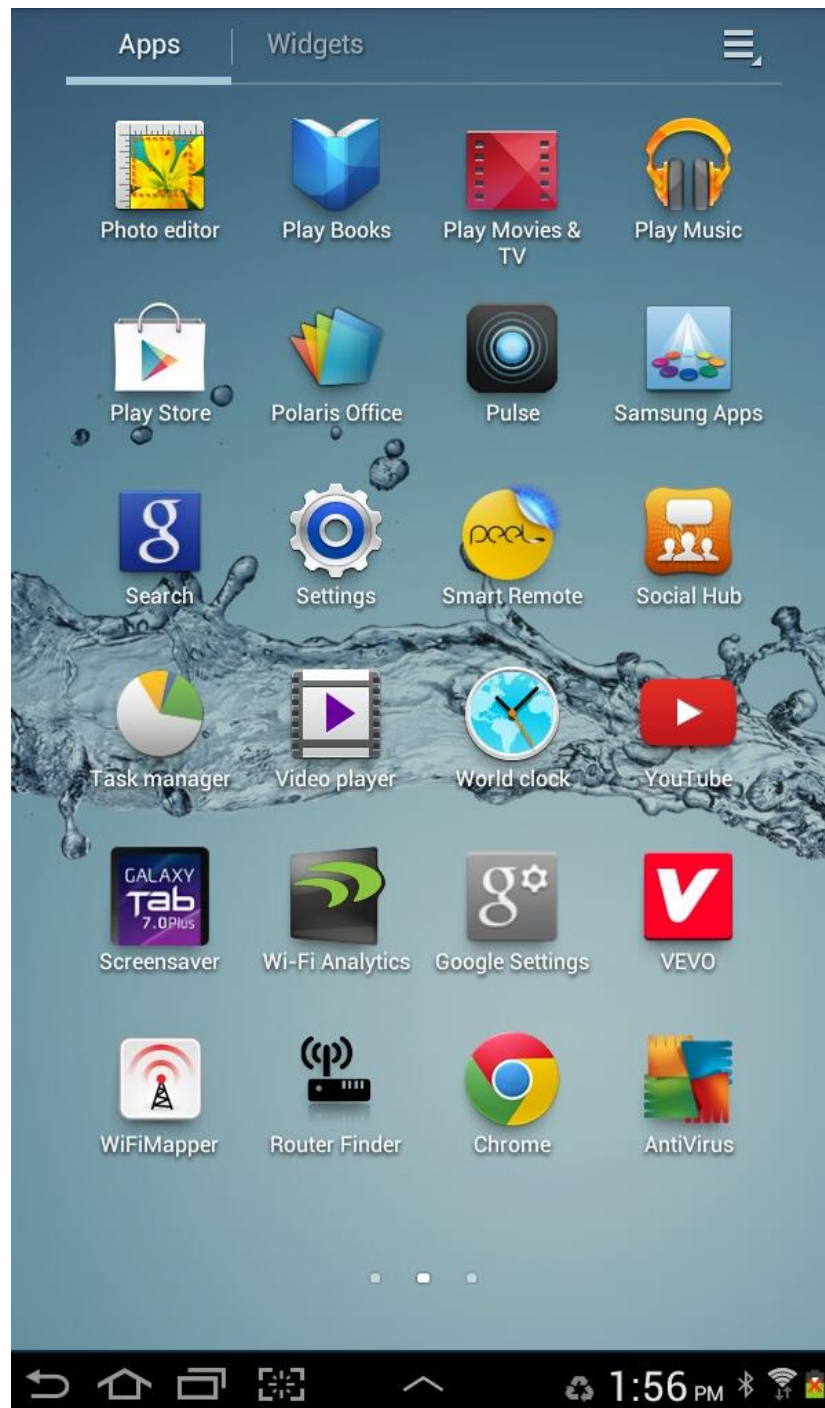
Apps | Widgets

Photo editor
Play Books
Play Movies & TV
Play Music

Play Store
Polaris Office
Pulse
Samsung Apps

8
Search
Settings
peel
Smart Remote
Social Hub

Task manager
Video player
World clock
YouTube

GALAXY Tab 7.0Plus
Screensaver
Wi-Fi Analytics
8
Google Settings
V
VEVO

WiFiMapper
Router Finder
Chrome
AntiVirus

1:56 PM